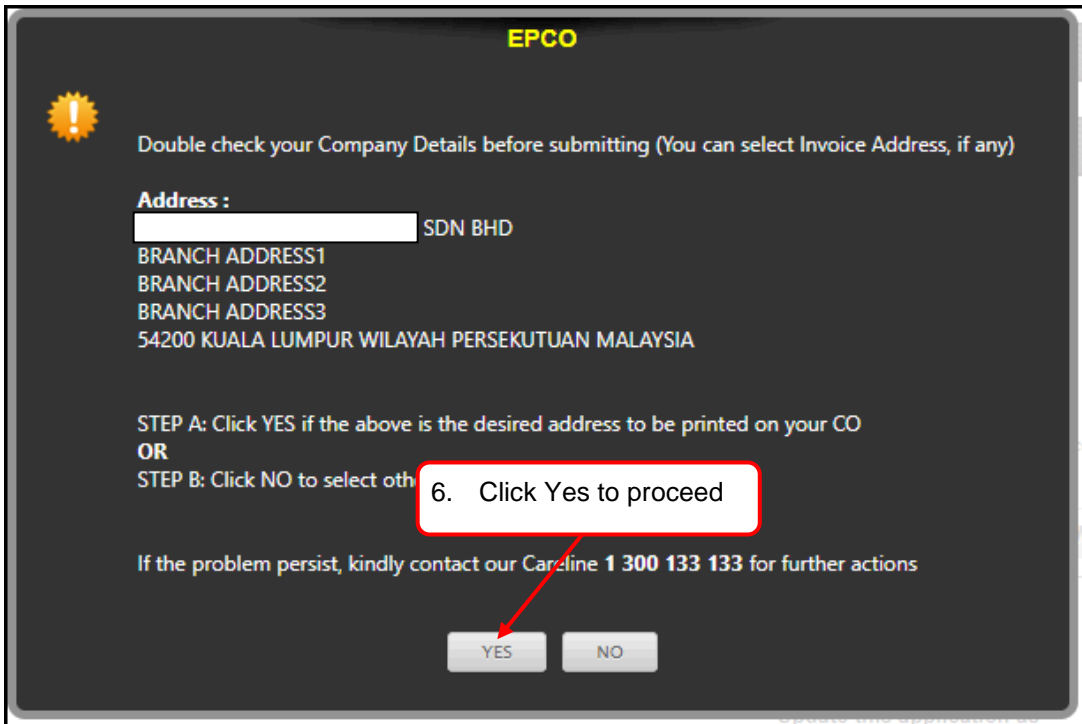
EPCO

Double check your Company Details before submitting (You can select Invoice Address, if any)

**Address :**
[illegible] SDN BHD
BRANCH ADDRESS1
BRANCH ADDRESS2
BRANCH ADDRESS3
54200 KUALA LUMPUR WILAYAH PERSEKUTUAN MALAYSIA

STEP A: Click YES if the above is the desired address to be printed on your CO
**OR**
STEP B: Click NO to select oth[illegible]

6. Click Yes to proceed

If the problem persist, kindly contact our Careline **1 300 133 133** for further actions

YES NO